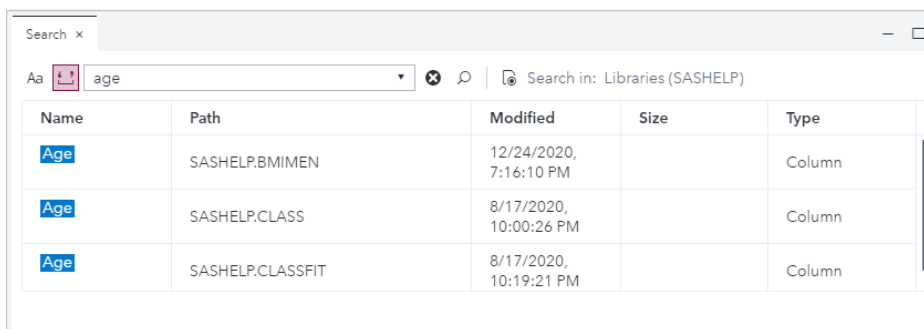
Search ×

Aa age Search in: Libraries (SASHELP)

| Name | Path | Modified | Size | Type |
|---|---|---|---|---|
| Age | SASHELP.BMIMEN | 12/24/2020, 7:16:10 PM | | Column |
| Age | SASHELP.CLASS | 8/17/2020, 10:00:26 PM | | Column |
| Age | SASHELP.CLASSFIT | 8/17/2020, 10:19:21 PM | | Column |